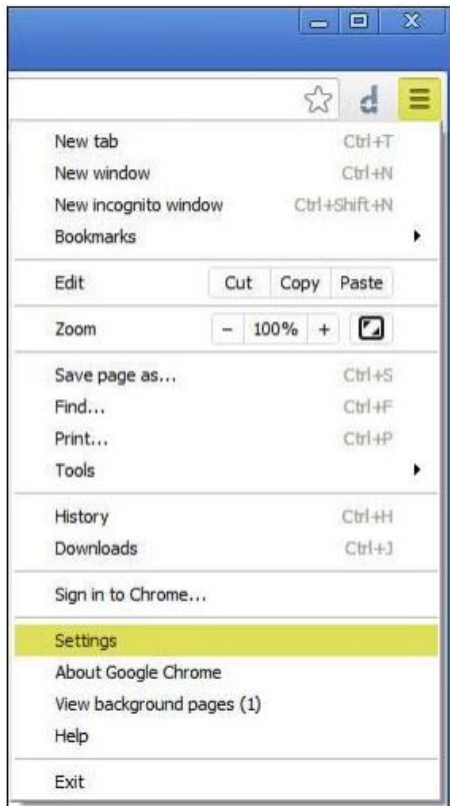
d

New tab Ctrl+T
New window Ctrl+N
New incognito window Ctrl+Shift+N
Bookmarks

Edit Cut Copy Paste

Zoom – 100% +

Save page as... Ctrl+S
Find... Ctrl+F
Print... Ctrl+P
Tools

History Ctrl+H
Downloads Ctrl+J

Sign in to Chrome...

Settings
About Google Chrome
View background pages (1)
Help

Exit